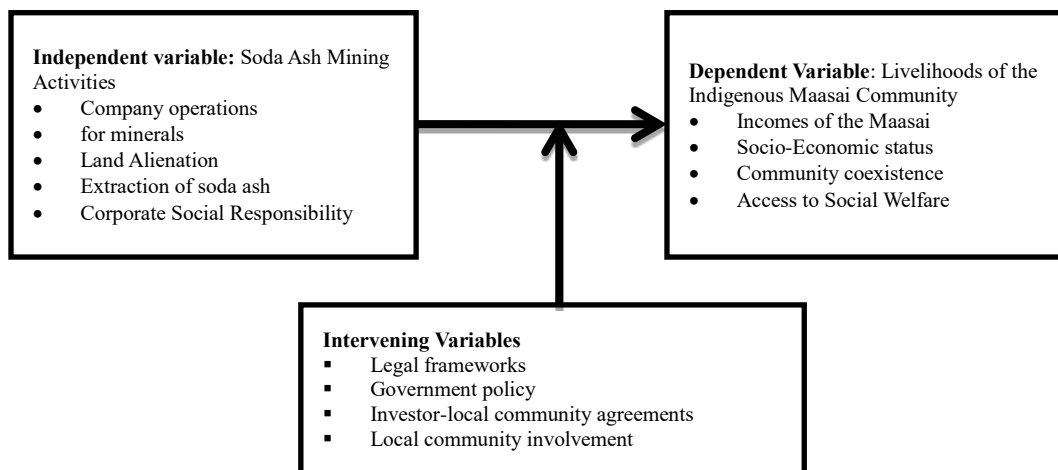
**Independent variable:** Soda Ash Mining Activities
- Company operations
- for minerals
- Land Alienation
- Extraction of soda ash
- Corporate Social Responsibility

**Dependent Variable**: Livelihoods of the Indigenous Maasai Community
- Incomes of the Maasai
- Socio-Economic status
- Community coexistence
- Access to Social Welfare

**Intervening Variables**
- Legal frameworks
- Government policy
- Investor-local community agreements
- Local community involvement